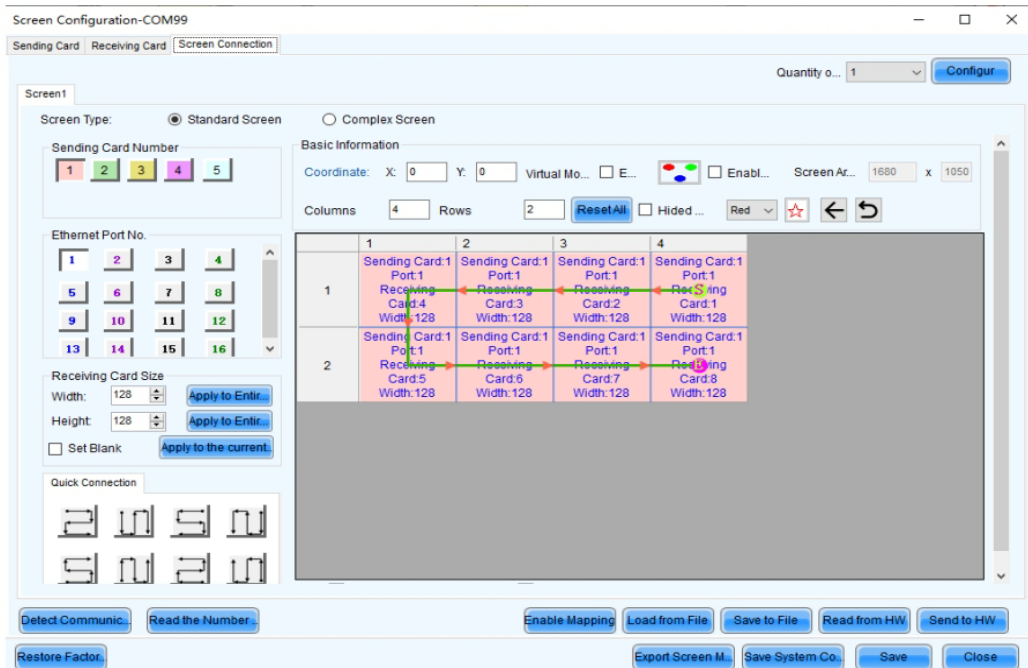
Screen Configuration-COM99

Sending Card | Receiving Card | Screen Connection

Quantity o... 1 | Configur

Screen1

Screen Type: Standard Screen | Complex Screen

Sending Card Number
1 2 3 4 5

Ethernet Port No.
1 2 3 4
5 6 7 8
9 10 11 12
13 14 15 16

Receiving Card Size
Width: 128 Apply to Entir...
Height: 128 Apply to Entir...
Set Blank Apply to the current...

Quick Connection

Basic Information
Coordinate: X: 0 Y: 0 Virtual Mo... E... Enabl... Screen Ar... 1680 x 1050
Columns 4 Rows 2 Reset All Hided ... Red

| | 1 | 2 | 3 | 4 |
|---|---|---|---|---|
| 1 | Sending Card:1 Port:1 Receiving Card:4 Width:128 | Sending Card:1 Port:1 Receiving Card:3 Width:128 | Sending Card:1 Port:1 Receiving Card:2 Width:128 | Sending Card:1 Port:1 Rec S ving Card:1 Width:128 |
| 2 | Sending Card:1 Port:1 Receiving Card:5 Width:128 | Sending Card:1 Port:1 Receiving Card:6 Width:128 | Sending Card:1 Port:1 Receiving Card:7 Width:128 | Sending Card:1 Port:1 Rec E ving Card:8 Width:128 |

Detect Communic... | Read the Number... | Enable Mapping | Load from File | Save to File | Read from HW | Send to HW

Restore Factor... | Export Screen M... | Save System Co... | Save | Close